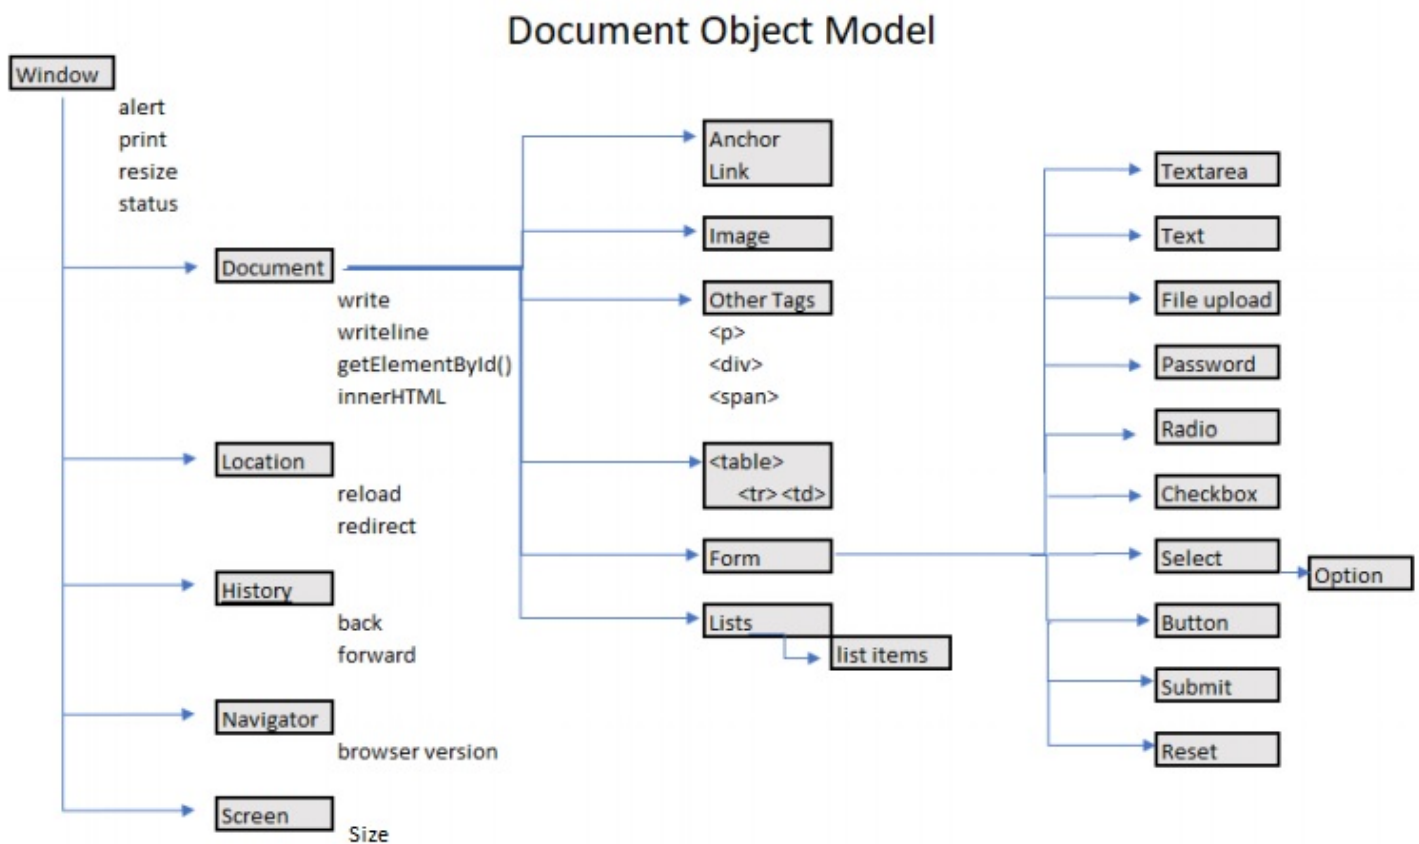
Document Object Model

Window
alert
print
resize
status

Document
write
writeline
getElementById()
innerHTML

Location
reload
redirect

History
back
forward

Navigator
browser version

Screen
Size

Anchor
Link

Image

Other Tags
<p>
<div>
<span>

<table>
<tr> <td>

Form

Lists

list items

Textarea

Text

File upload

Password

Radio

Checkbox

Select

Option

Button

Submit

Reset